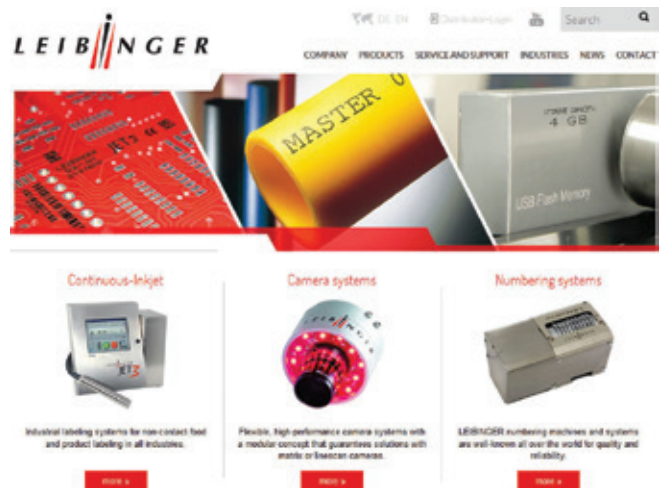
LEIBINGER

DE EN | Distributor-Login | Search

COMPANY PRODUCTS SERVICE AND SUPPORT INDUSTRIES NEWS CONTACT

MASTER

4 GB

USB Flash Memory

Continuous-Inkjet

JET3

Industrial labeling systems for non-contact food and product labeling in all industries.

more »

Camera systems

Flexible, high performance camera systems with a modular concept that guarantees solutions with matrix or linescan cameras.

more »

Numbering systems

LEIBINGER numbering machines and systems are well-known all over the world for quality and reliability.

more »